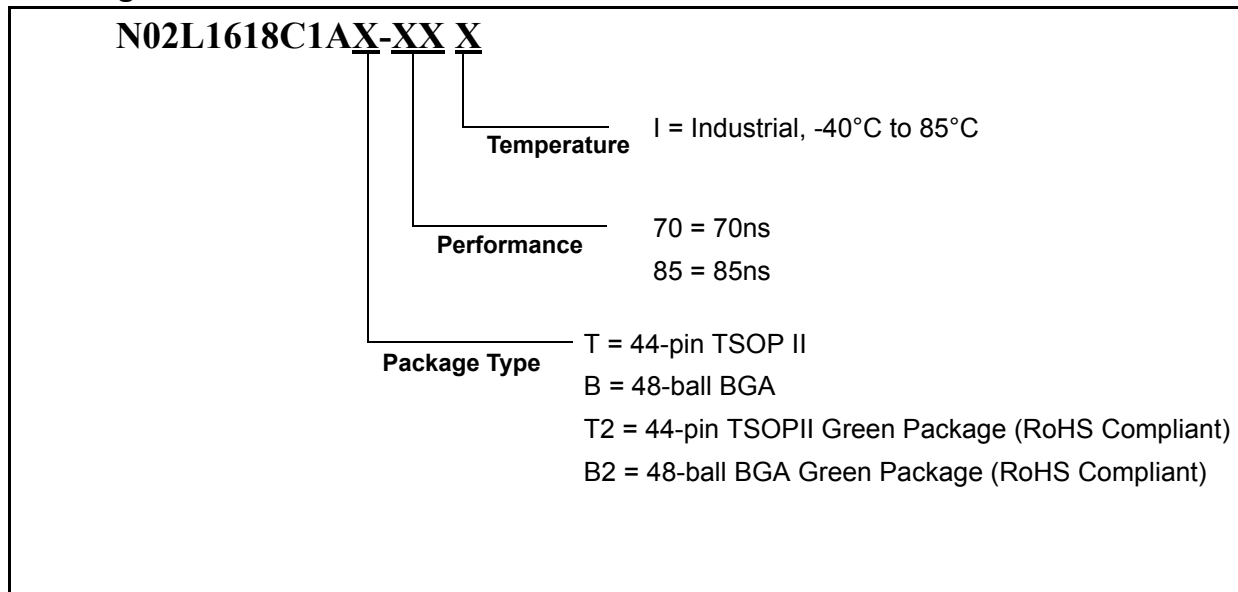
N02L1618C1AX-XX X

Temperature
I = Industrial, -40°C to 85°C

Performance
70 = 70ns
85 = 85ns

Package Type
T = 44-pin TSOP II
B = 48-ball BGA
T2 = 44-pin TSOPII Green Package (RoHS Compliant)
B2 = 48-ball BGA Green Package (RoHS Compliant)